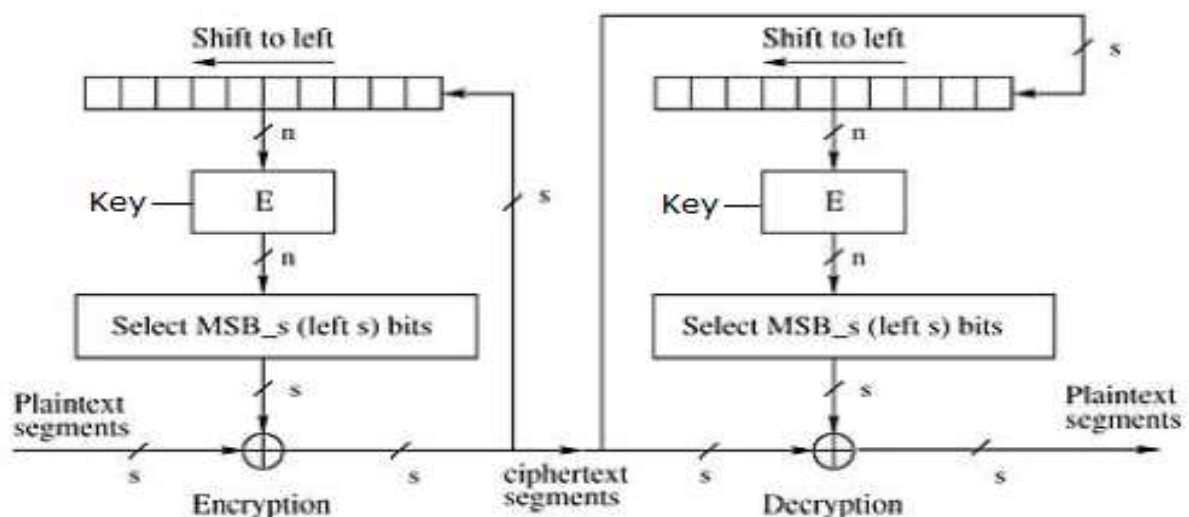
Shift to left

n

Key E

s

n

Select MSB_s (left s) bits

s

Plaintext segments

s

s

Encryption

ciphertext segments

Shift to left

s

n

Key E

n

Select MSB_s (left s) bits

s

s

Decryption

s

Plaintext segments